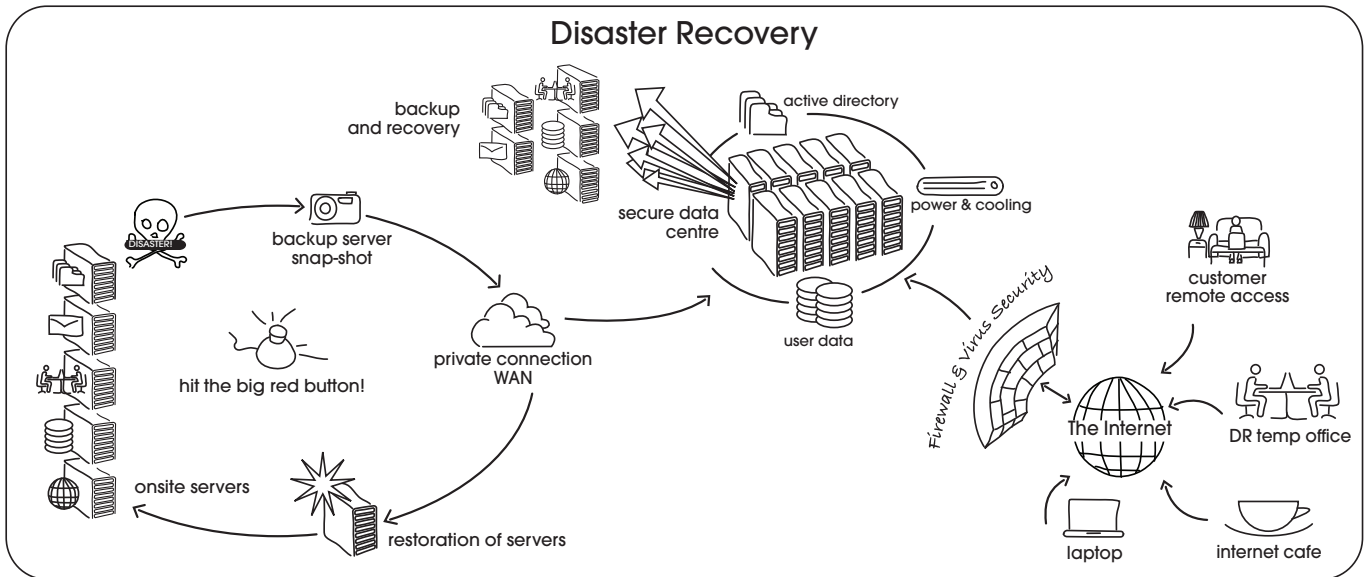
Disaster Recovery

backup and recovery

active directory

secure data centre

power & cooling

user data

DISASTER!

backup server snap-shot

hit the big red button!

private connection WAN

onsite servers

restoration of servers

Firewall & Virus Security

customer remote access

DR temp office

The Internet

laptop

internet cafe